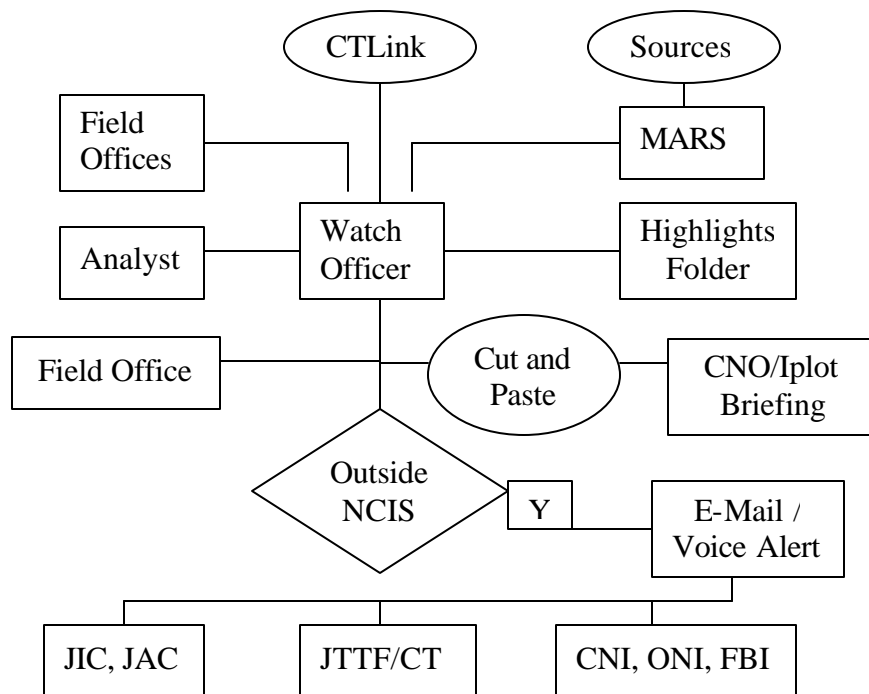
CTLink

Sources

Field Offices

MARS

Watch Officer

Analyst

Highlights Folder

Field Office

Cut and Paste

CNO/Iplot Briefing

Outside NCIS

Y

E-Mail / Voice Alert

JIC, JAC

JTTF/CT

CNI, ONI, FBI